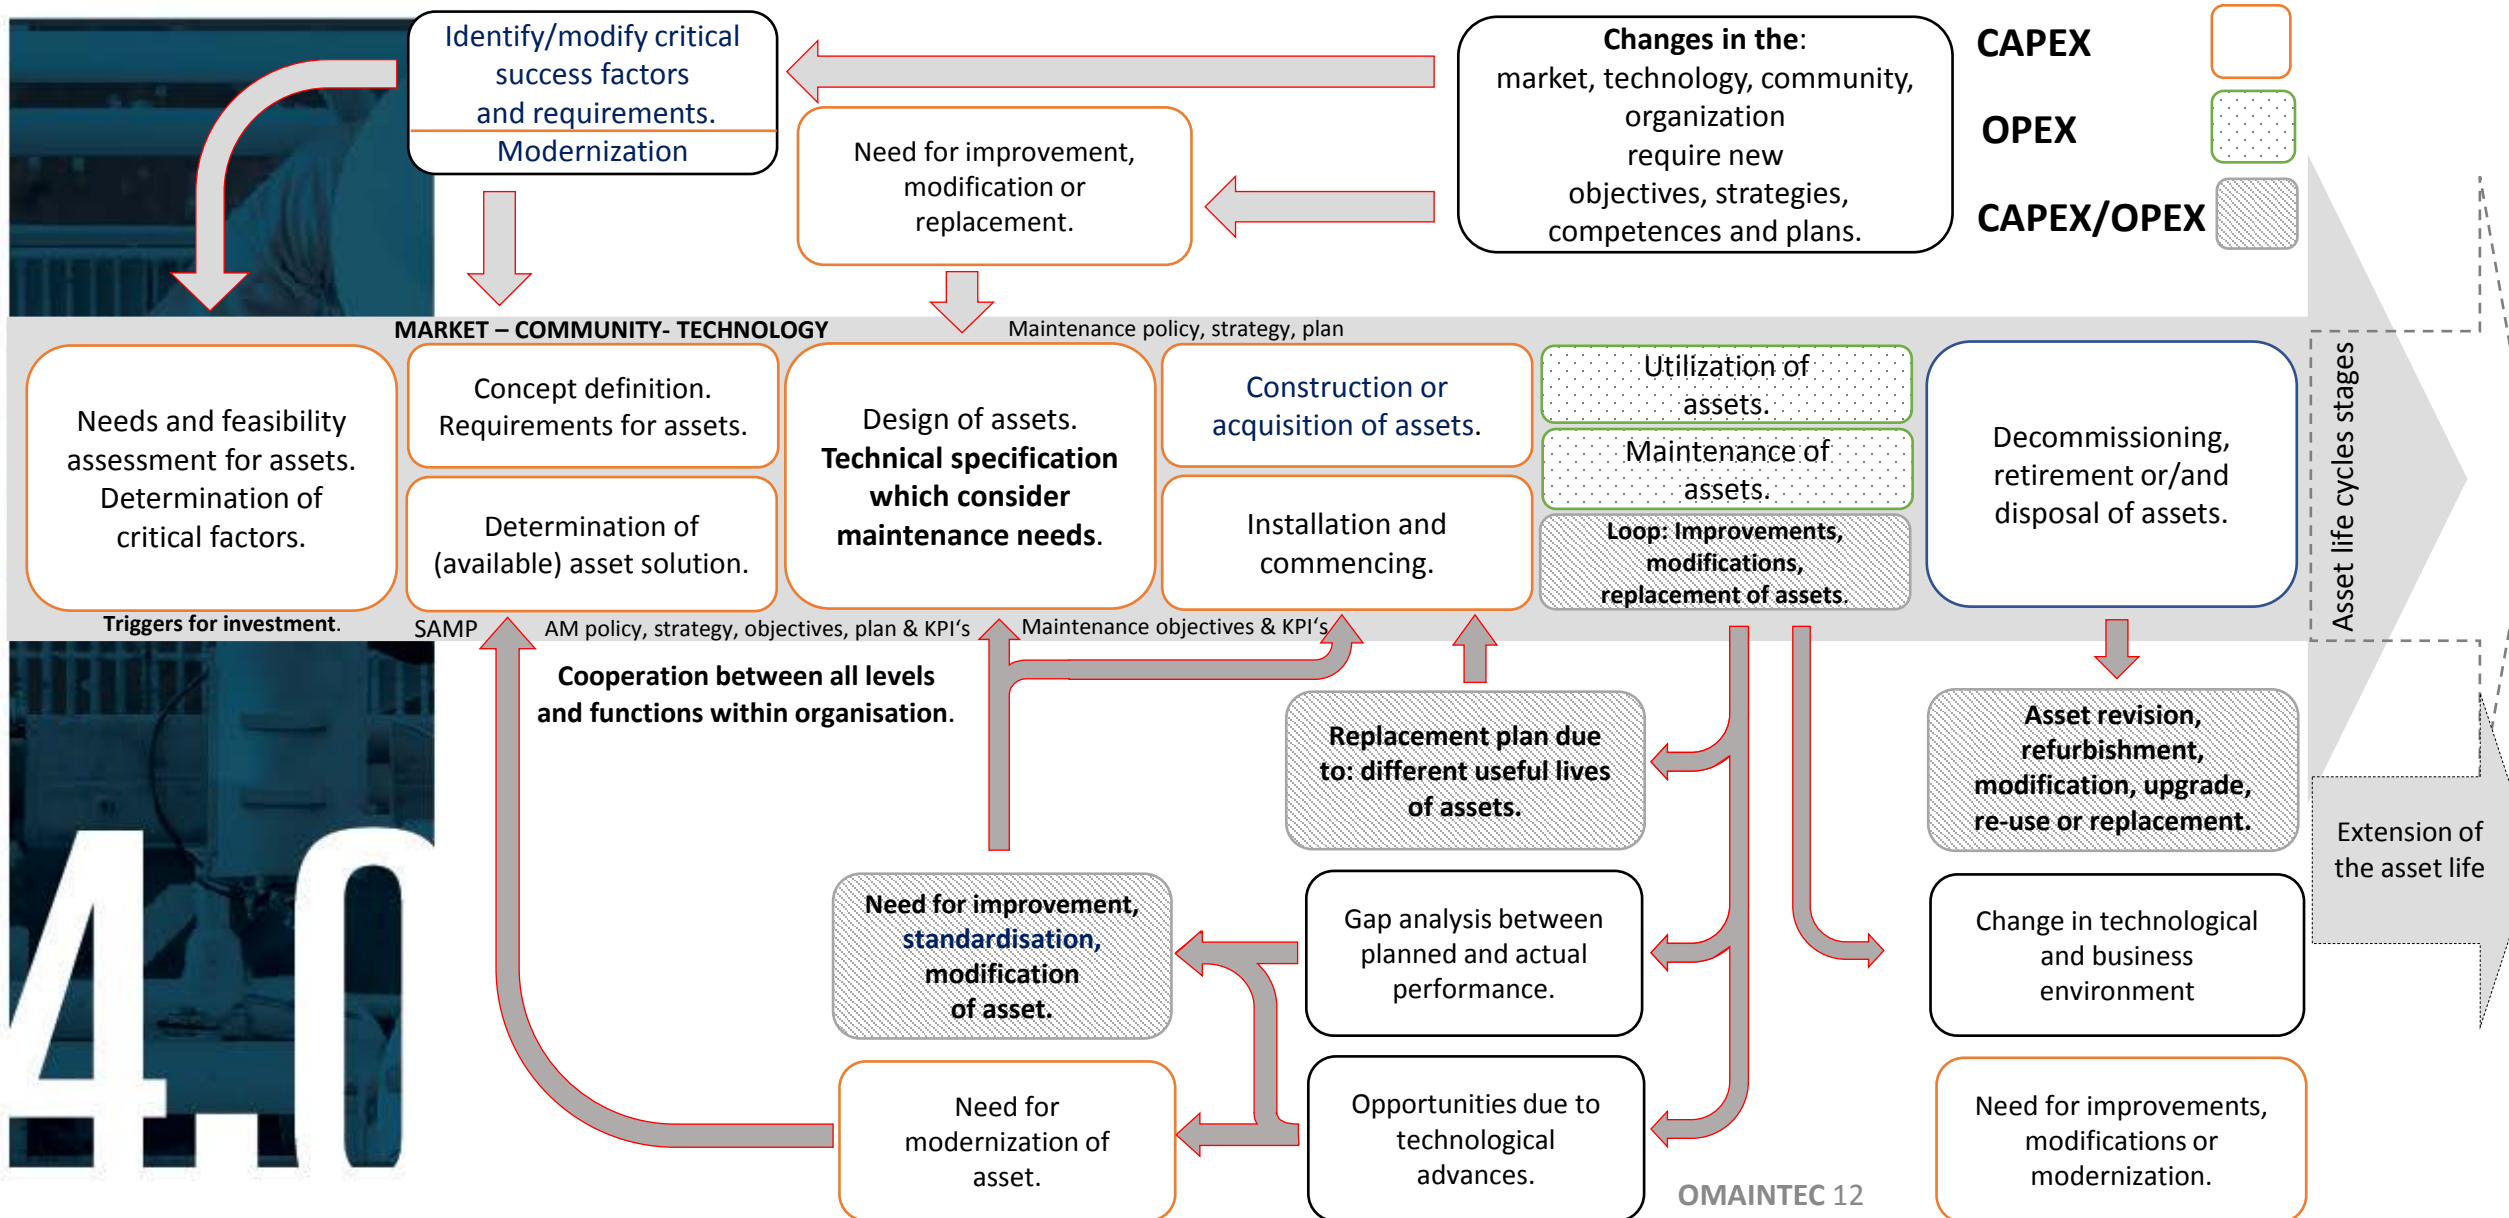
Identify/modify critical success factors and requirements.

Modernization

Need for improvement, modification or replacement.

**Changes in the**: market, technology, community, organization require new objectives, strategies, competences and plans.

CAPEX

OPEX

CAPEX/OPEX

MARKET – COMMUNITY- TECHNOLOGY

Maintenance policy, strategy, plan

Needs and feasibility assessment for assets. Determination of critical factors.

Concept definition. Requirements for assets.

Determination of (available) asset solution.

Design of assets. **Technical specification which consider maintenance needs.**

Construction or acquisition of assets.

Installation and commencing.

Utilization of assets.

Maintenance of assets.

**Loop: Improvements, modifications, replacement of assets.**

Decommissioning, retirement or/and disposal of assets.

Asset life cycles stages

Triggers for investment.

SAMP

AM policy, strategy, objectives, plan & KPI's

Maintenance objectives & KPI's

**Cooperation between all levels and functions within organisation.**

**Replacement plan due to: different useful lives of assets.**

**Asset revision, refurbishment, modification, upgrade, re-use or replacement.**

Extension of the asset life

**Need for improvement, standardisation, modification of asset.**

Gap analysis between planned and actual performance.

Change in technological and business environment

Need for modernization of asset.

Opportunities due to technological advances.

OMAINTEC 12

Need for improvements, modifications or modernization.

4.0